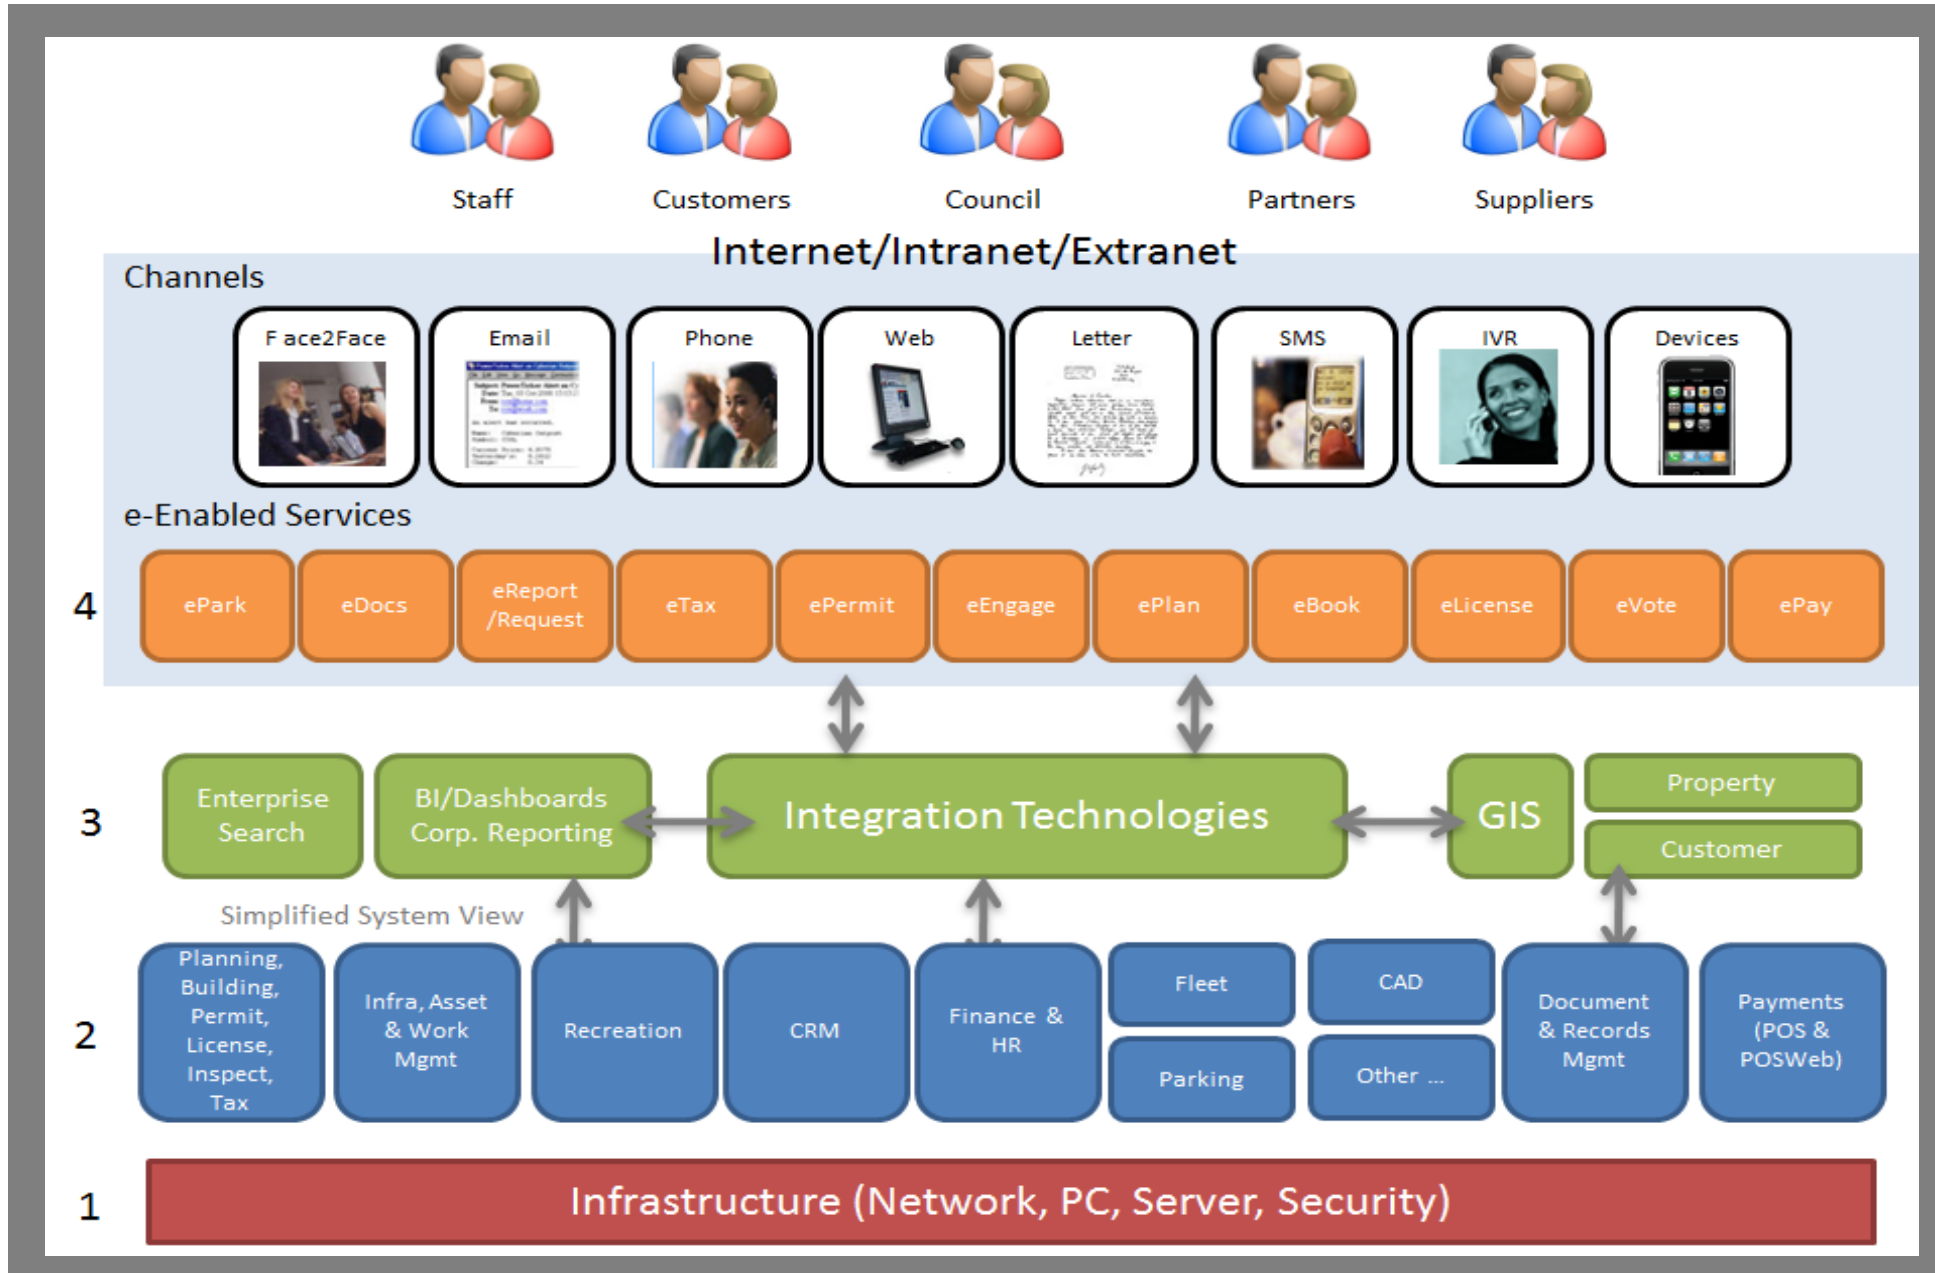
Staff
Customers
Council
Partners
Suppliers

Internet/Intranet/Extranet

Channels

F ace2Face
Email
Phone
Web
Letter
SMS
IVR
Devices

e-Enabled Services

4

ePark
eDocs
eReport /Request
eTax
ePermit
eEngage
ePlan
eBook
eLicense
eVote
ePay

3

Enterprise Search
BI/Dashboards Corp. Reporting
Integration Technologies
GIS
Property
Customer

Simplified System View

2

Planning, Building, Permit, License, Inspect, Tax
Infra, Asset & Work Mgmt
Recreation
CRM
Finance & HR
Fleet
Parking
CAD
Other ...
Document & Records Mgmt
Payments (POS & POSWeb)

1

Infrastructure (Network, PC, Server, Security)